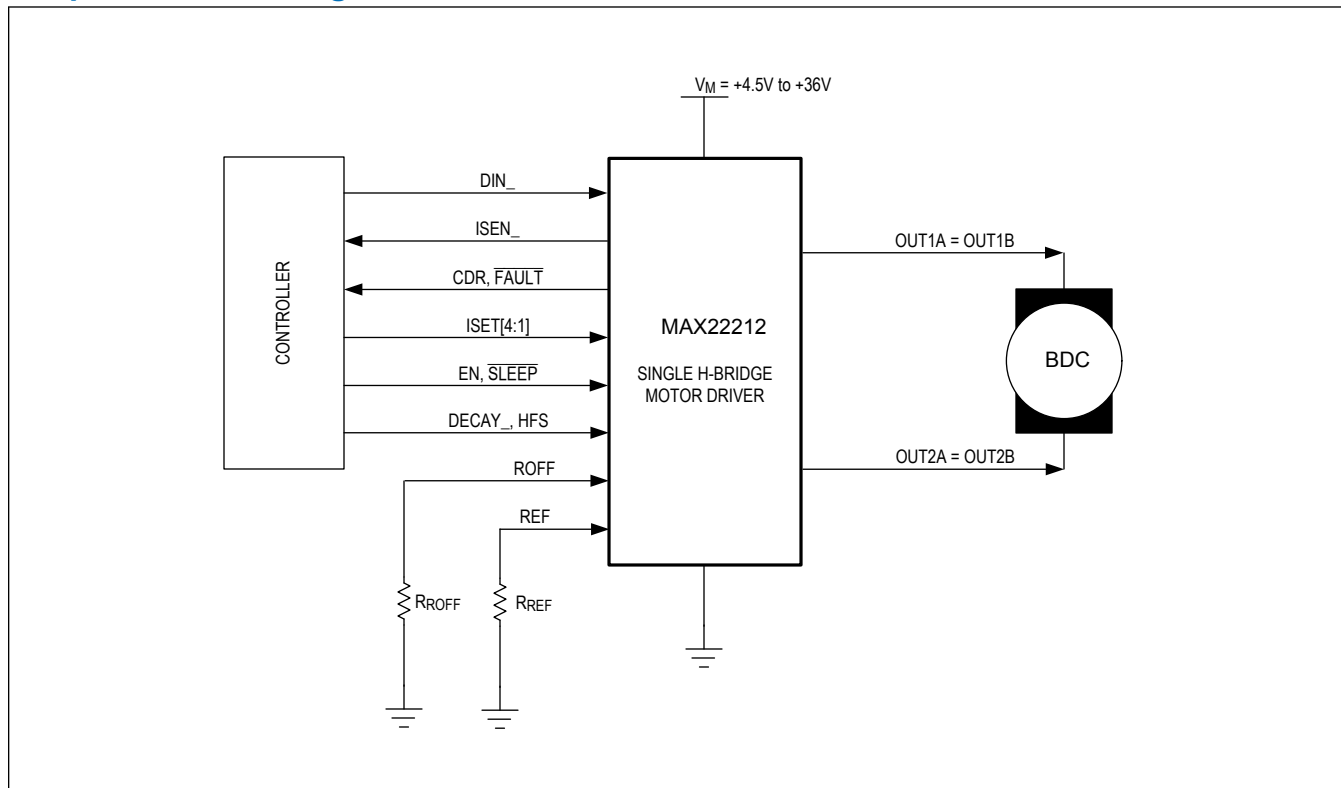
$V_M$ = +4.5V to +36V

CONTROLLER

DIN_

ISEN_

CDR, $\overline{FAULT}$

ISET[4:1]

EN, $\overline{SLEEP}$

DECAY_, HFS

ROFF

REF

MAX22212

SINGLE H-BRIDGE MOTOR DRIVER

OUT1A = OUT1B

BDC

OUT2A = OUT2B

$R_{ROFF}$

$R_{REF}$